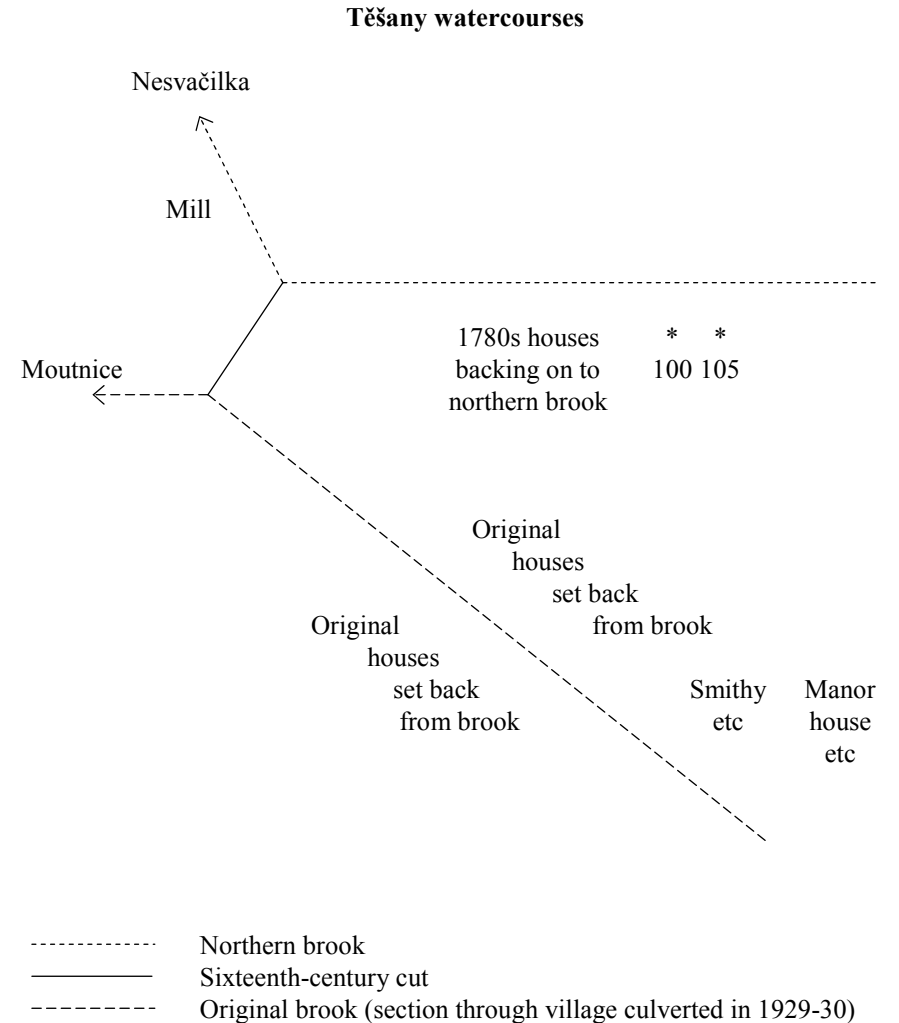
Těšany watercourses

Nesvačilka

Mill

1780s houses backing on to northern brook

* *
100 105

Moutnice

Original houses set back from brook

Original houses set back from brook

Smithy etc

Manor house etc

Northern brook
Sixteenth-century cut
Original brook (section through village culverted in 1929-30)